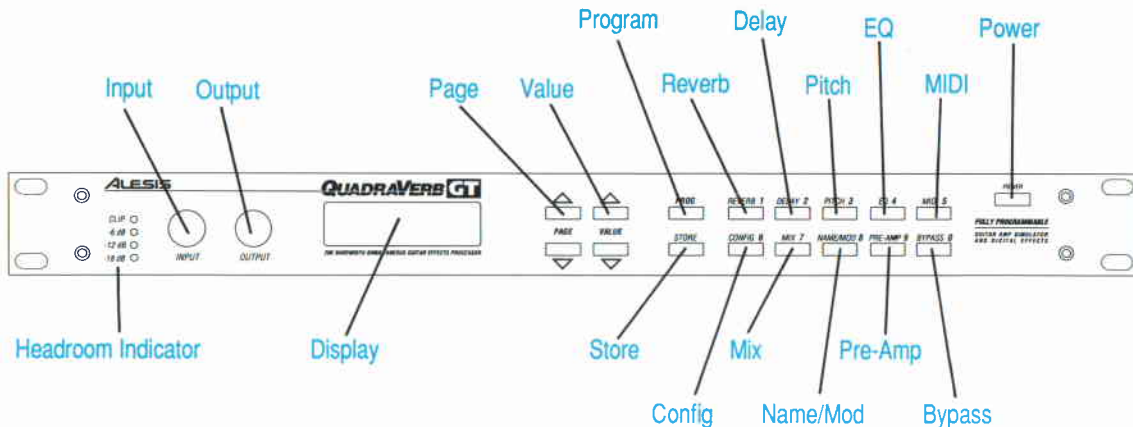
Program
Delay
EQ
Power
Input
Output
Page
Value
Reverb
Pitch
MIDI
ALESIS
QUADRAVERB GT
PROG
REVERB 1
DELAY 2
PITCH 3
EQ 4
MIDI 5
POWER
CLIP
-6 dB
-12 dB
-18 dB
INPUT
OUTPUT
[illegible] GUITAR EFFECTS PROCESSOR
PAGE
VALUE
STORE
CONFIG 6
MIX 7
NAME/MOD 8
PRE-AMP 9
BYPASS 0
FULLY PROGRAMMABLE
GUITAR AMP SIMULATOR AND DIGITAL EFFECTS
Headroom Indicator
Display
Store
Mix
Pre-Amp
Config
Name/Mod
Bypass